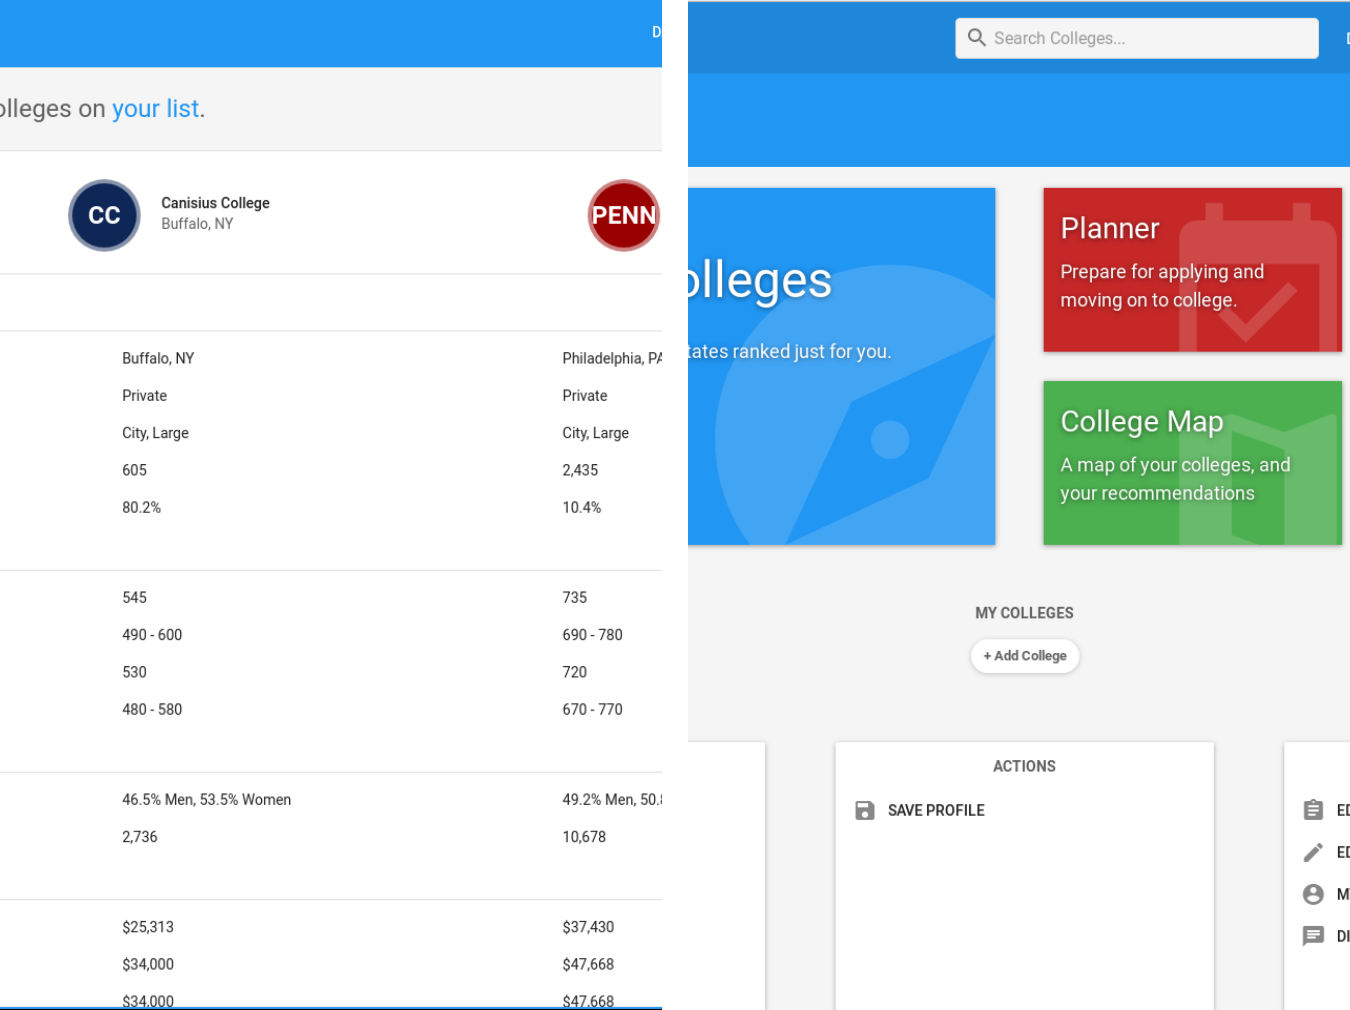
D

olleges on your list.

CC Canisius College
Buffalo, NY

PENN

| Buffalo, NY | Philadelphia, PA |
|---|---|
| Private | Private |
| City, Large | City, Large |
| 605 | 2,435 |
| 80.2% | 10.4% |

| 545 | 735 |
|---|---|
| 490 - 600 | 690 - 780 |
| 530 | 720 |
| 480 - 580 | 670 - 770 |

| 46.5% Men, 53.5% Women | 49.2% Men, 50.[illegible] |
|---|---|
| 2,736 | 10,678 |

| $25,313 | $37,430 |
|---|---|
| $34,000 | $47,668 |
| $34,000 | $47,668 |

Search Colleges...

olleges

tates ranked just for you.

Planner

Prepare for applying and moving on to college.

College Map

A map of your colleges, and your recommendations

MY COLLEGES

+ Add College

ACTIONS

SAVE PROFILE

ED

ED

M

DI